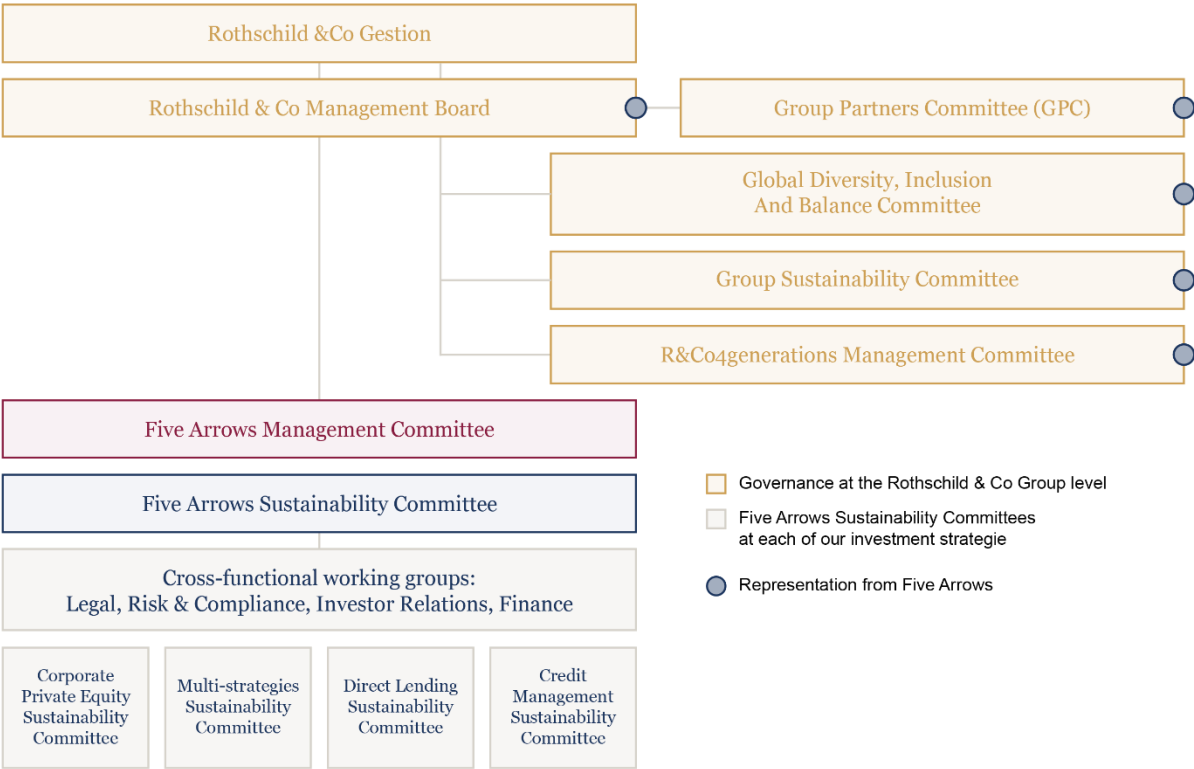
Rothschild &Co Gestion

Rothschild & Co Management Board

Group Partners Committee (GPC)

Global Diversity, Inclusion And Balance Committee

Group Sustainability Committee

R&Co4generations Management Committee

Five Arrows Management Committee

Five Arrows Sustainability Committee

Cross-functional working groups: Legal, Risk & Compliance, Investor Relations, Finance

Corporate Private Equity Sustainability Committee

Multi-strategies Sustainability Committee

Direct Lending Sustainability Committee

Credit Management Sustainability Committee

Governance at the Rothschild & Co Group level

Five Arrows Sustainability Committees at each of our investment strategie

Representation from Five Arrows